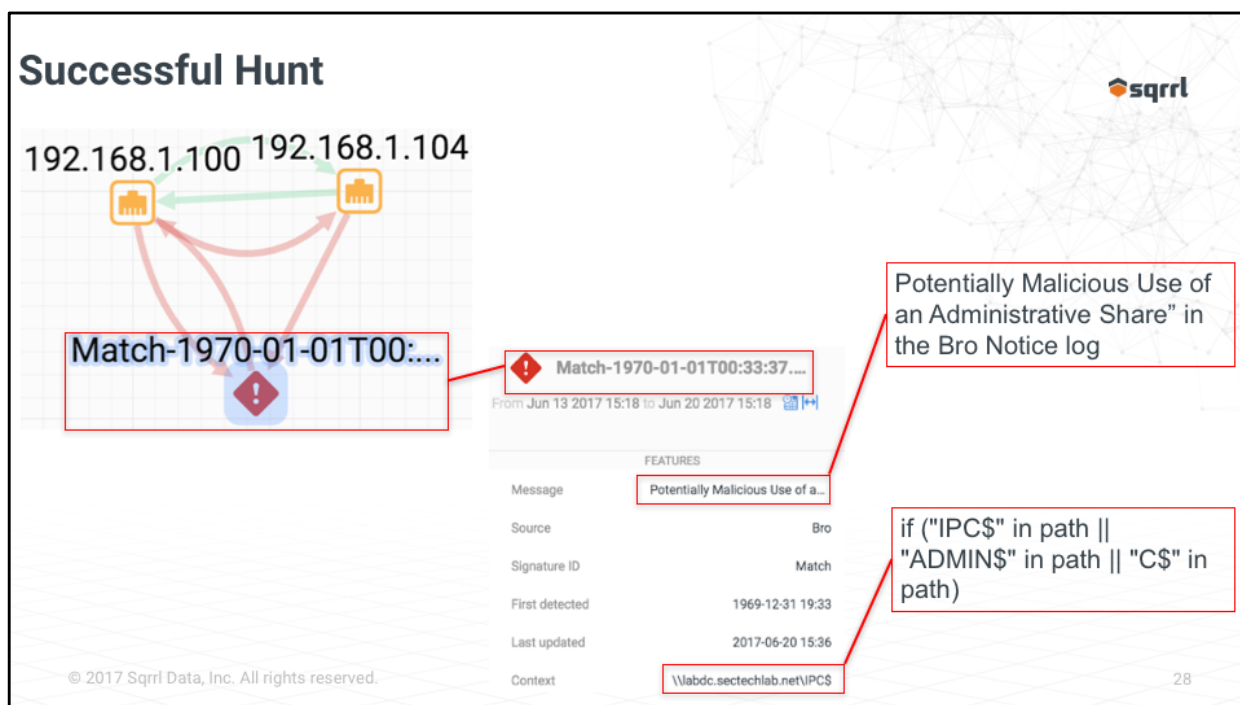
Successful Hunt

sqrrl

192.168.1.100 192.168.1.104

Match-1970-01-01T00:...

Match-1970-01-01T00:33:37....

From Jun 13 2017 15:18 to Jun 20 2017 15:18

Potentially Malicious Use of an Administrative Share" in the Bro Notice log

FEATURES

| | |
|---|---|
| Message | Potentially Malicious Use of a... |
| Source | Bro |
| Signature ID | Match |
| First detected | 1969-12-31 19:33 |
| Last updated | 2017-06-20 15:36 |
| Context | \\labdc.sectechlab.net\IPC$ |

if ("IPC$" in path || "ADMIN$" in path || "C$" in path)

© 2017 Sqrrl Data, Inc. All rights reserved.

28